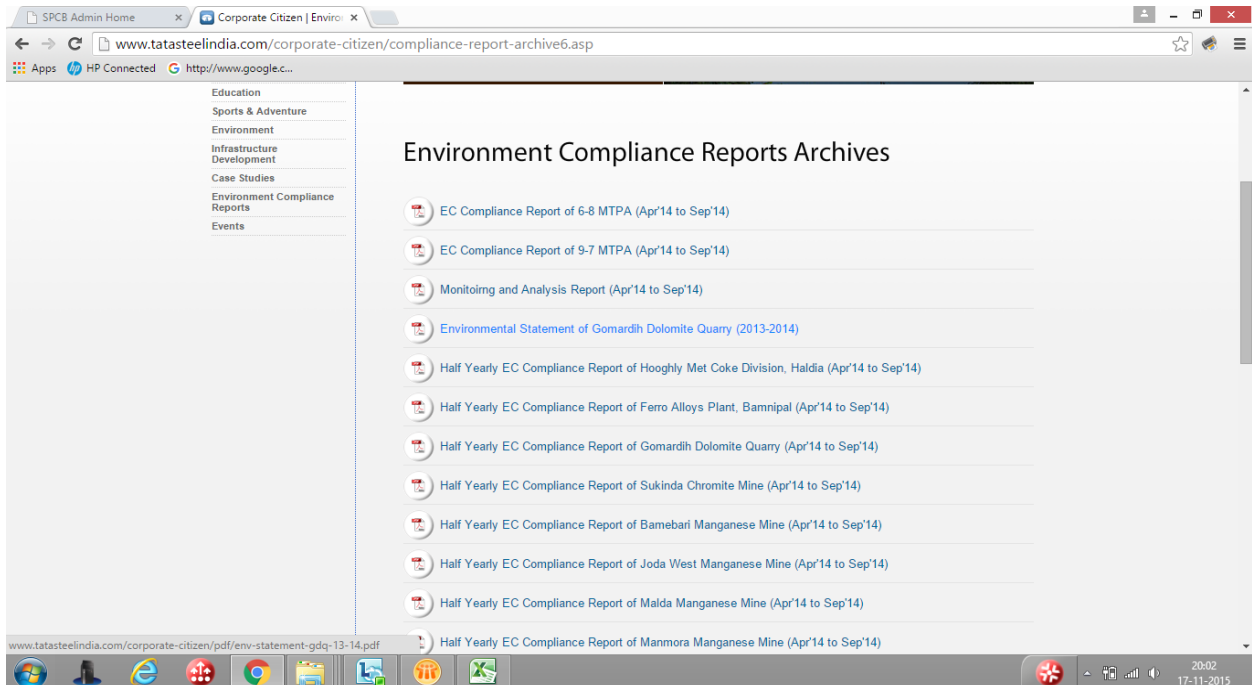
SPCB Admin Home ×
Corporate Citizen | Enviro ×

www.tatasteelindia.com/corporate-citizen/compliance-report-archive6.asp

Apps
HP Connected
http://www.google.c...

Education
Sports & Adventure
Environment
Infrastructure Development
Case Studies
Environment Compliance Reports
Events

Environment Compliance Reports Archives

EC Compliance Report of 6-8 MTPA (Apr'14 to Sep'14)

EC Compliance Report of 9-7 MTPA (Apr'14 to Sep'14)

Monitoirng and Analysis Report (Apr'14 to Sep'14)

Environmental Statement of Gomardih Dolomite Quarry (2013-2014)

Half Yearly EC Compliance Report of Hooghly Met Coke Division, Haldia (Apr'14 to Sep'14)

Half Yearly EC Compliance Report of Ferro Alloys Plant, Bamnipal (Apr'14 to Sep'14)

Half Yearly EC Compliance Report of Gomardih Dolomite Quarry (Apr'14 to Sep'14)

Half Yearly EC Compliance Report of Sukinda Chromite Mine (Apr'14 to Sep'14)

Half Yearly EC Compliance Report of Bamebari Manganese Mine (Apr'14 to Sep'14)

Half Yearly EC Compliance Report of Joda West Manganese Mine (Apr'14 to Sep'14)

Half Yearly EC Compliance Report of Malda Manganese Mine (Apr'14 to Sep'14)

Half Yearly EC Compliance Report of Manmora Manganese Mine (Apr'14 to Sep'14)

www.tatasteelindia.com/corporate-citizen/pdf/env-statement-gdq-13-14.pdf

20:02
17-11-2015